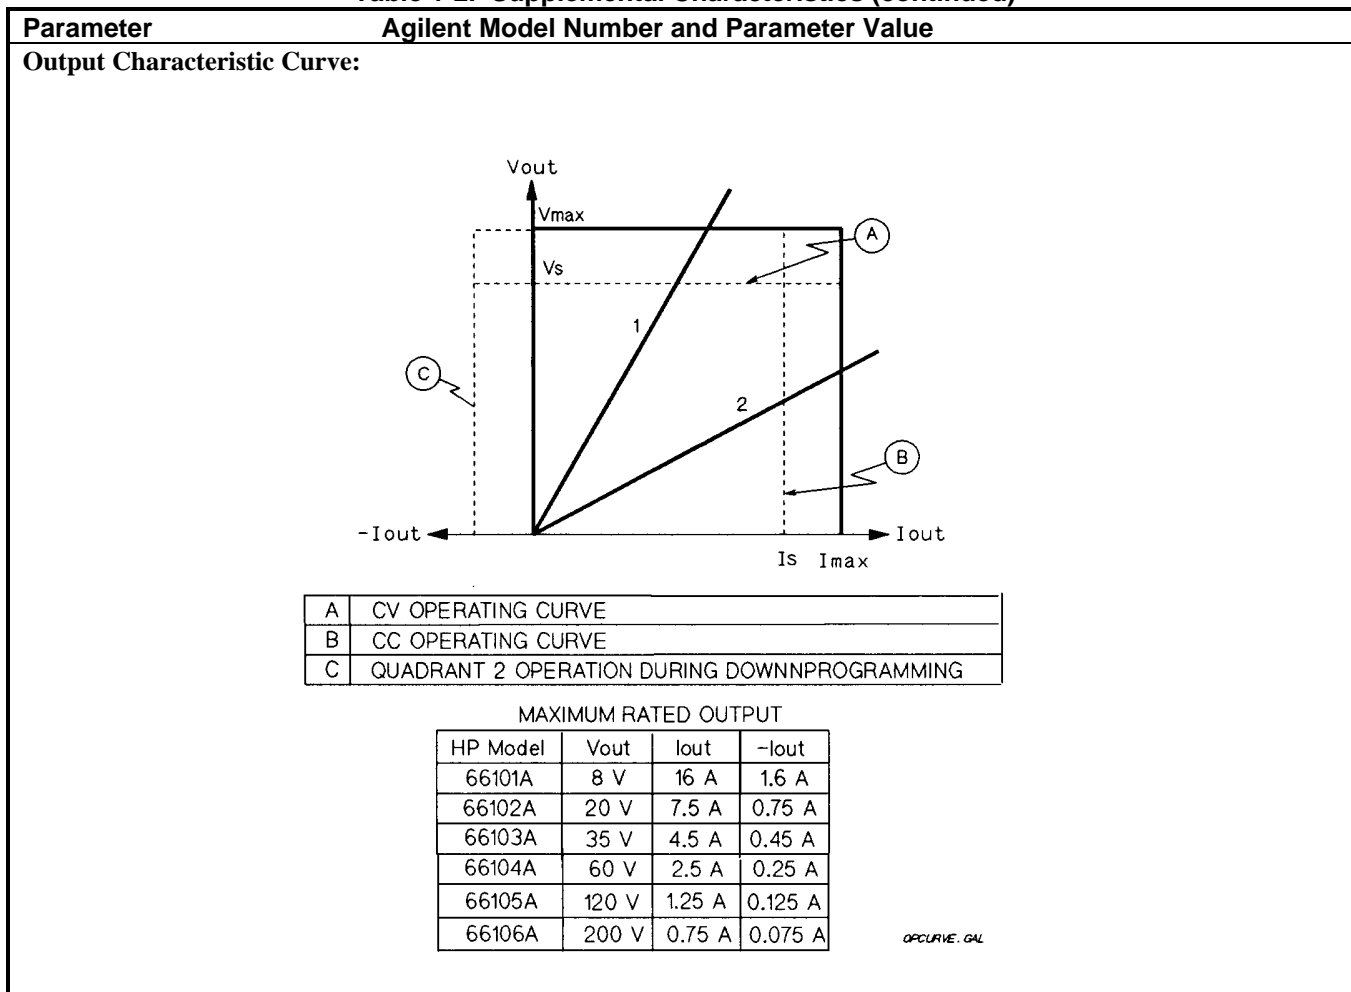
Table 1-2. Supplemental Characteristics (continued)

| Parameter | Agilent Model Number and Parameter Value |
|---|---|

Output Characteristic Curve:

Vout
Vmax
Vs
1
2
A
B
C
-Iout
Iout
Is
Imax

| A | CV OPERATING CURVE |
|---|---|
| B | CC OPERATING CURVE |
| C | QUADRANT 2 OPERATION DURING DOWNNPROGRAMMING |

MAXIMUM RATED OUTPUT

| HP Model | Vout | Iout | -Iout |
|---|---|---|---|
| 66101A | 8 V | 16 A | 1.6 A |
| 66102A | 20 V | 7.5 A | 0.75 A |
| 66103A | 35 V | 4.5 A | 0.45 A |
| 66104A | 60 V | 2.5 A | 0.25 A |
| 66105A | 120 V | 1.25 A | 0.125 A |
| 66106A | 200 V | 0.75 A | 0.075 A |

OPCURVE. GAL